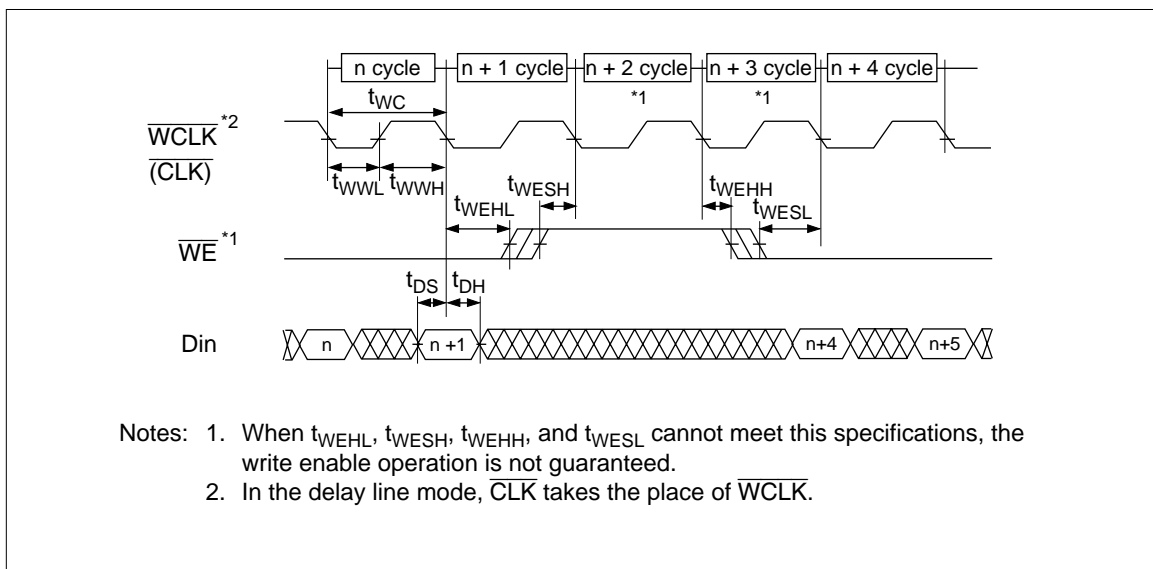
n cycle
n + 1 cycle
n + 2 cycle
n + 3 cycle
n + 4 cycle
$t_{WC}$
*1
*1
$\overline{WCLK}$*2
$\overline{(CLK)}$
$t_{WWL}$ $t_{WWH}$
$t_{WESH}$
$t_{WEHL}$
$t_{WEHH}$
$t_{WESL}$
$\overline{WE}$*1
$t_{DS}$ $t_{DH}$
Din
n
n +1
n+4
n+5

Notes: 1. When $t_{WEHL}$, $t_{WESH}$, $t_{WEHH}$, and $t_{WESL}$ cannot meet this specifications, the write enable operation is not guaranteed.
2. In the delay line mode, $\overline{CLK}$ takes the place of $\overline{WCLK}$.